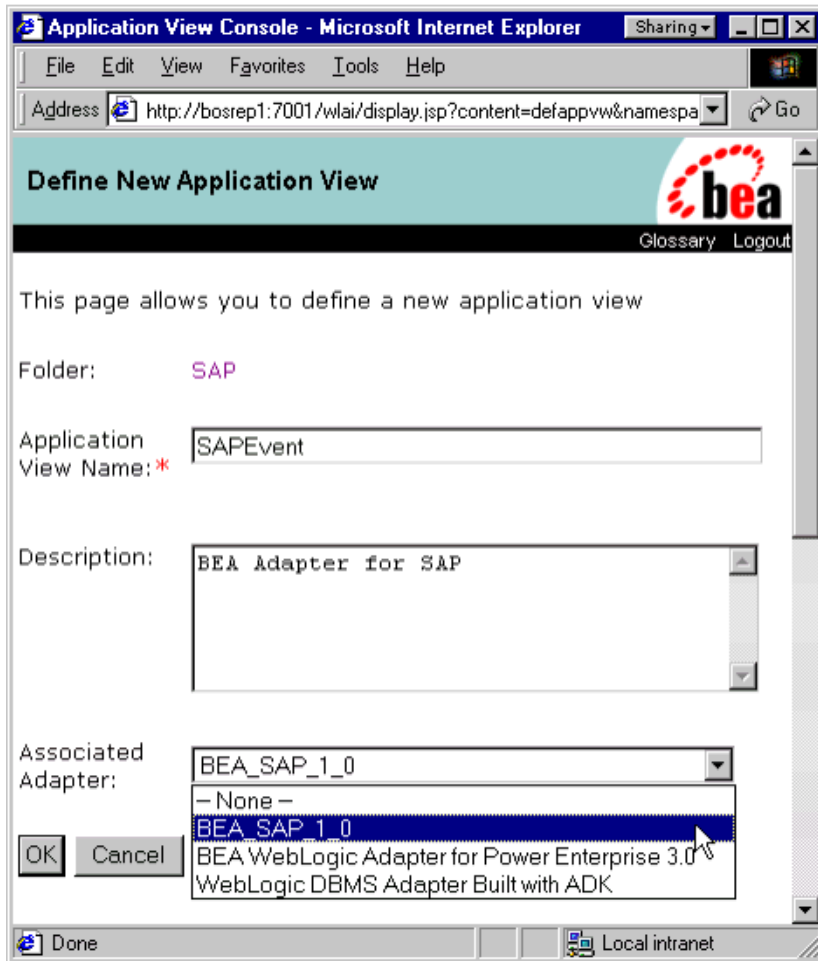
Application View Console - Microsoft Internet Explorer

Sharing

File Edit View Favorites Tools Help

Address http://bosrep1:7001/wlai/display.jsp?content=defappvw&namespa

Go

Define New Application View

bea

Glossary Logout

This page allows you to define a new application view

Folder: SAP

Application View Name:* SAPEvent

Description: BEA Adapter for SAP

Associated Adapter: BEA_SAP_1_0

– None –
BEA_SAP_1_0
BEA WebLogic Adapter for Power Enterprise 3.0
WebLogic DBMS Adapter Built with ADK

OK Cancel

Done

Local intranet